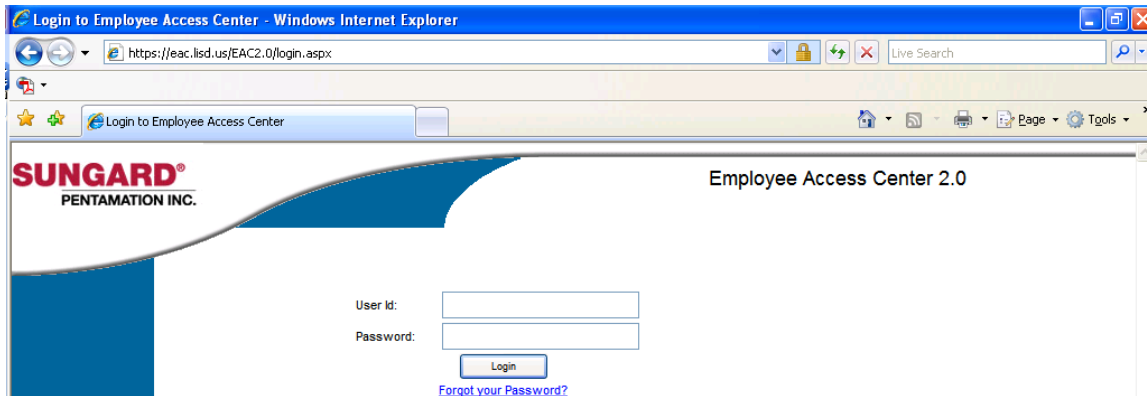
Login to Employee Access Center - Windows Internet Explorer

https://eac.lisd.us/EAC2.0/login.aspx

Live Search

Login to Employee Access Center

Page ▾ Tools ▾

SUNGARD®
PENTAMATION INC.

Employee Access Center 2.0

User Id:

Password:

Login

Forgot your Password?